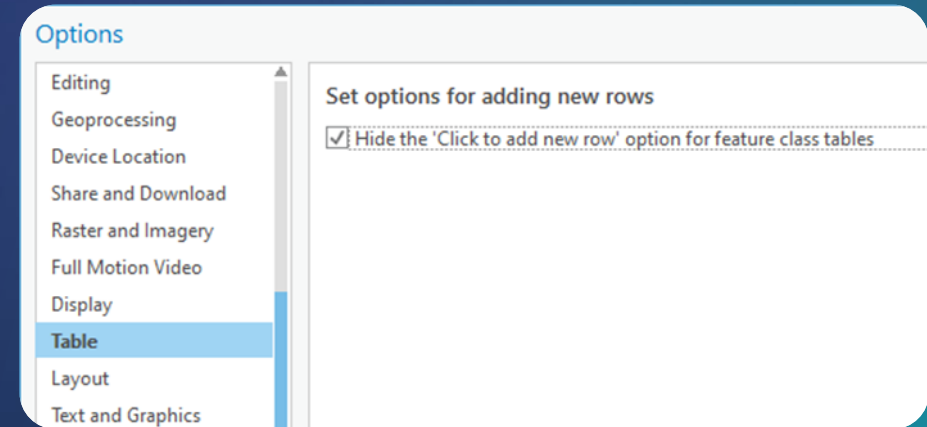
Options

Editing
Geoprocessing
Device Location
Share and Download
Raster and Imagery
Full Motion Video
Display
Table
Layout
Text and Graphics

Set options for adding new rows

Hide the 'Click to add new row' option for feature class tables